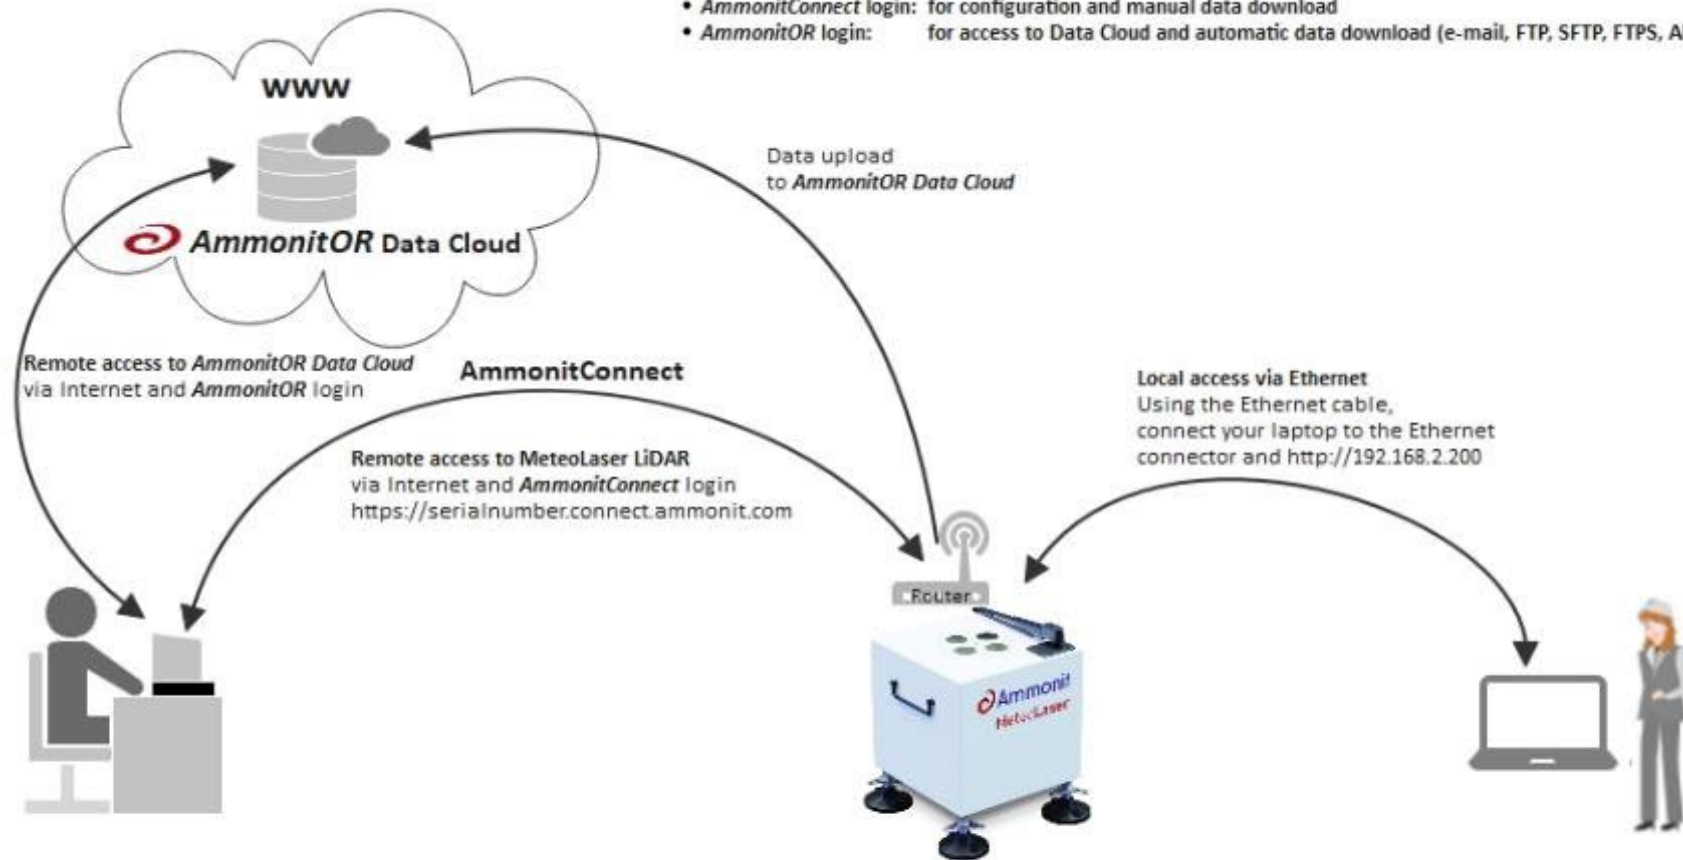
• AmmonitConnect login: for configuration and manual data download
• AmmonitOR login: for access to Data Cloud and automatic data download (e-mail, FTP, SFTP, FTPS, A

www

AmmonitOR Data Cloud

Data upload
to AmmonitOR Data Cloud

Remote access to AmmonitOR Data Cloud
via Internet and AmmonitOR login

AmmonitConnect

Local access via Ethernet
Using the Ethernet cable,
connect your laptop to the Ethernet
connector and http://192.168.2.200

Remote access to MeteoLaser LiDAR
via Internet and AmmonitConnect login
https://serialnumber.connect.ammonit.com

Router

Ammonit
MeteoLaser